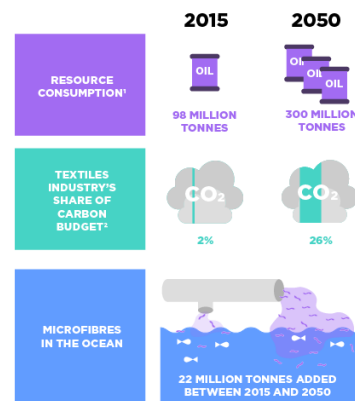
2015

2050

RESOURCE CONSUMPTION¹

OIL

98 MILLION TONNES

OIL

OIL

OIL

300 MILLION TONNES

TEXTILES INDUSTRY'S SHARE OF CARBON BUDGET²

$CO_2$

2%

$CO_2$

26%

MICROFIBRES IN THE OCEAN

22 MILLION TONNES ADDED BETWEEN 2015 AND 2050